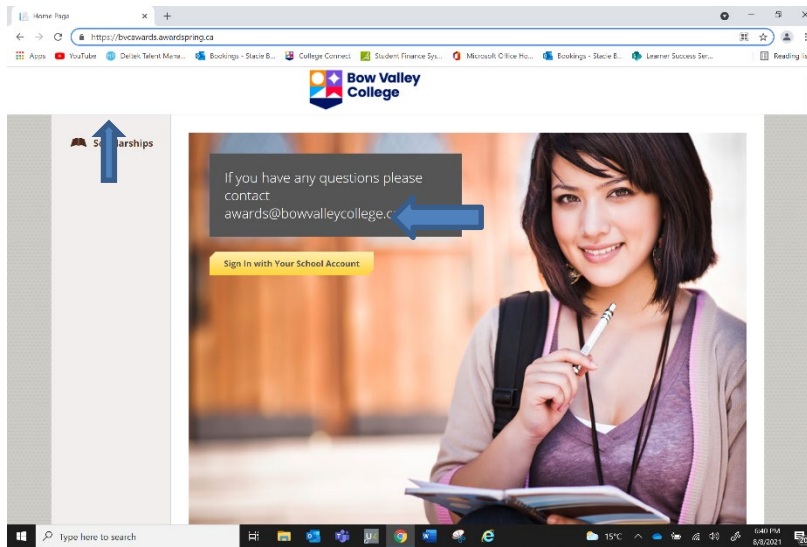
Home Page
https://bvcawards.awardspring.ca
Apps YouTube Deltek Talent Mana... Bookings - Stacie B... College Connect Student Finance Sys... Microsoft Office Ho... Bookings - Stacie B... Learner Success Ser... Reading list

Bow Valley College

S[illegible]larships

If you have any questions please contact awards@bowvalleycollege.c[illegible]

Sign In with Your School Account

Type here to search
15°C
6:40 PM
8/8/2021